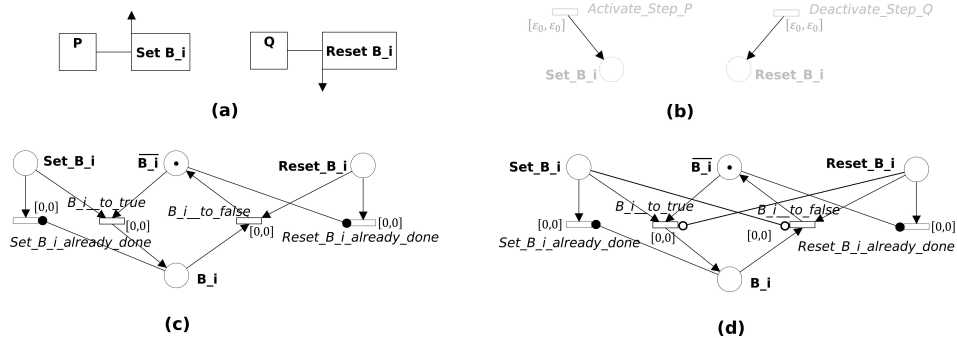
P
Set B_i
Q
Reset B_i
(a)

Activate_Step_P
$[\varepsilon_0, \varepsilon_0]$
Set_B_i
Deactivate_Step_Q
$[\varepsilon_0, \varepsilon_0]$
Reset_B_i
(b)

Set_B_i
$\overline{B\_i}$
Reset_B_i
[0,0]
B_i__to_true
[0,0]
B_i__to_false
[0,0]
[0,0]
Set_B_i_already_done
Reset_B_i_already_done
B_i
(c)

Set_B_i
$\overline{B\_i}$
Reset_B_i
B_i__to_true
B_i__to_false
[0,0]
[0,0]
[0,0]
[0,0]
Set_B_i_already_done
Reset_B_i_already_done
B_i
(d)